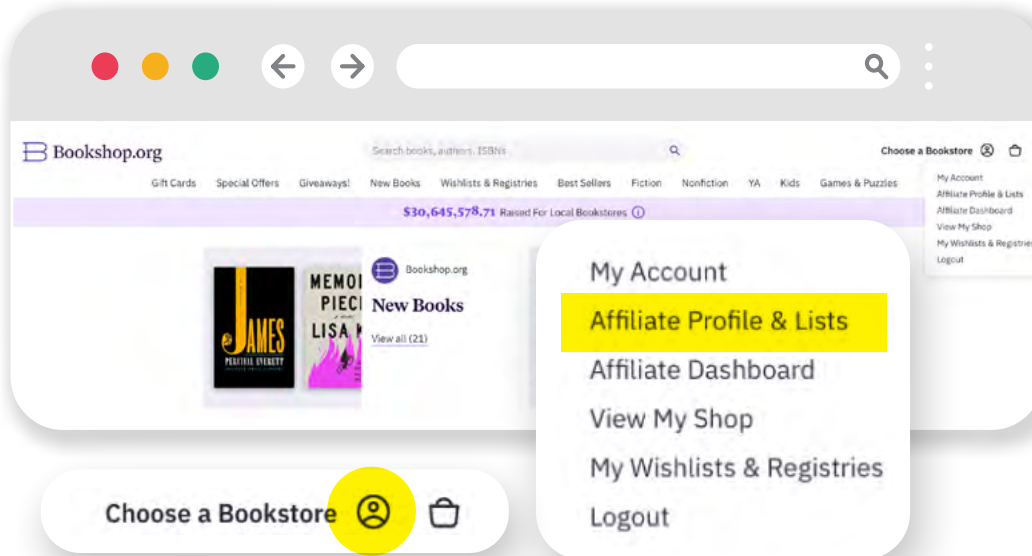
Bookshop.org

Search books, authors, ISBNs

Choose a Bookstore

My Account
Affiliate Profile & Lists
Affiliate Dashboard
View My Shop
My Wishlists & Registries
Logout

Gift Cards Special Offers Giveaways! New Books Wishlists & Registries Best Sellers Fiction Nonfiction YA Kids Games & Puzzles

$30,645,578.71 Raised For Local Bookstores

JAMES
PERCIVAL EVERETT

MEMOI
PIECI
LISA K

Bookshop.org
New Books
View all (21)

My Account
Affiliate Profile & Lists
Affiliate Dashboard
View My Shop
My Wishlists & Registries
Logout

Choose a Bookstore